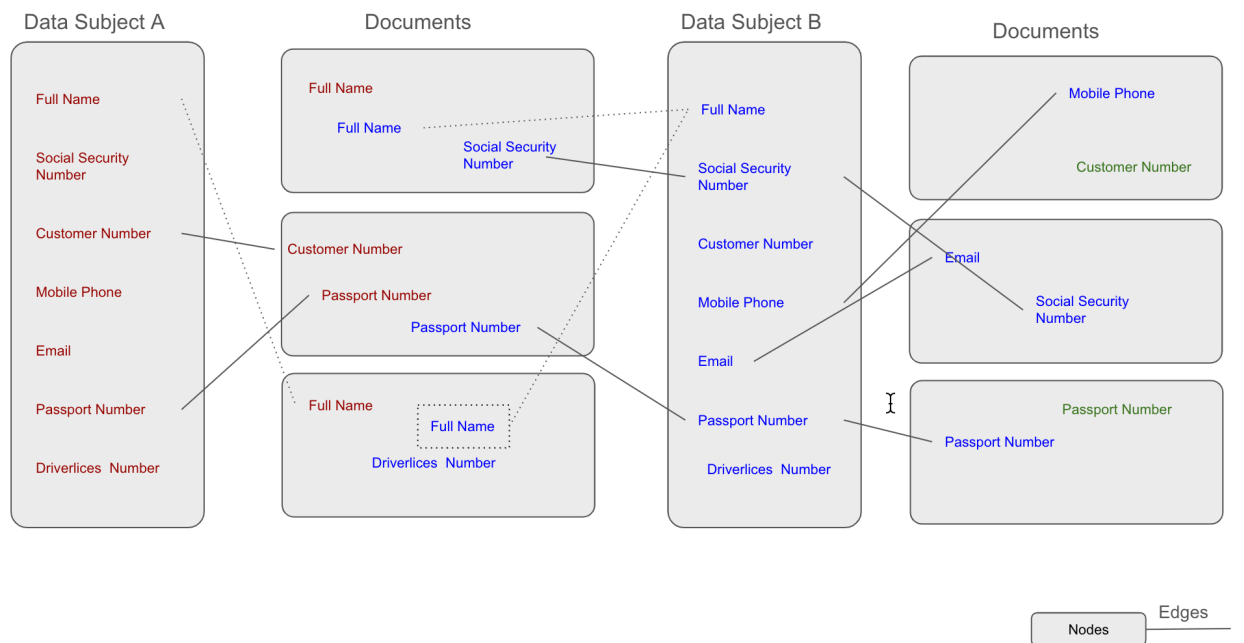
Data Subject A

Full Name
Social Security Number
Customer Number
Mobile Phone
Email
Passport Number
Driverlices Number

Documents

Full Name
Full Name
Social Security Number

Customer Number
Passport Number
Passport Number

Full Name
Full Name
Driverlices Number

Data Subject B

Full Name
Social Security Number
Customer Number
Mobile Phone
Email
Passport Number
Driverlices Number

Documents

Mobile Phone
Customer Number

Email
Social Security Number

Passport Number
Passport Number

Nodes
Edges